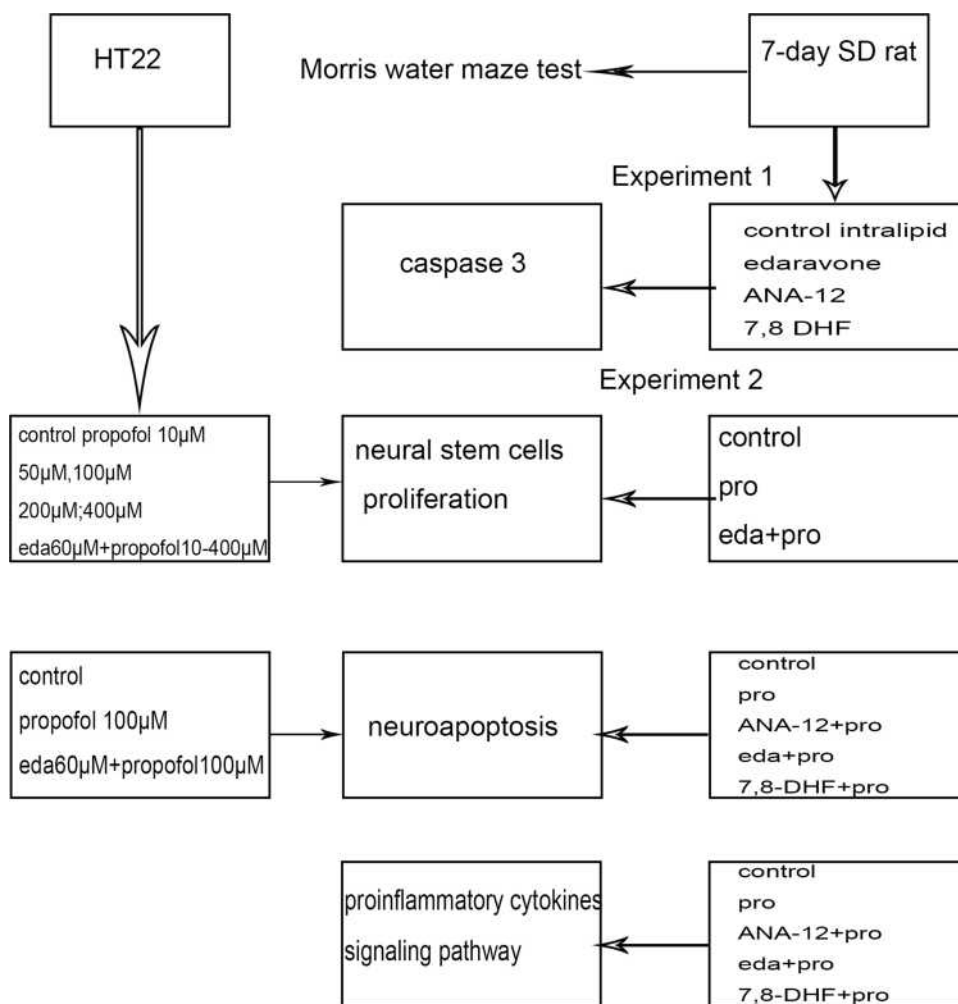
HT22

Morris water maze test

7-day SD rat

Experiment 1

caspase 3

control intralipid
edaravone
ANA-12
7,8 DHF

Experiment 2

control propofol 10μM
50μM,100μM
200μM;400μM
eda60μM+propofol10-400μM

neural stem cells
proliferation

control
pro
eda+pro

control
propofol 100μM
eda60μM+propofol100μM

neuroapoptosis

control
pro
ANA-12+pro
eda+pro
7,8-DHF+pro

proinflammatory cytokines
signaling pathway

control
pro
ANA-12+pro
eda+pro
7,8-DHF+pro